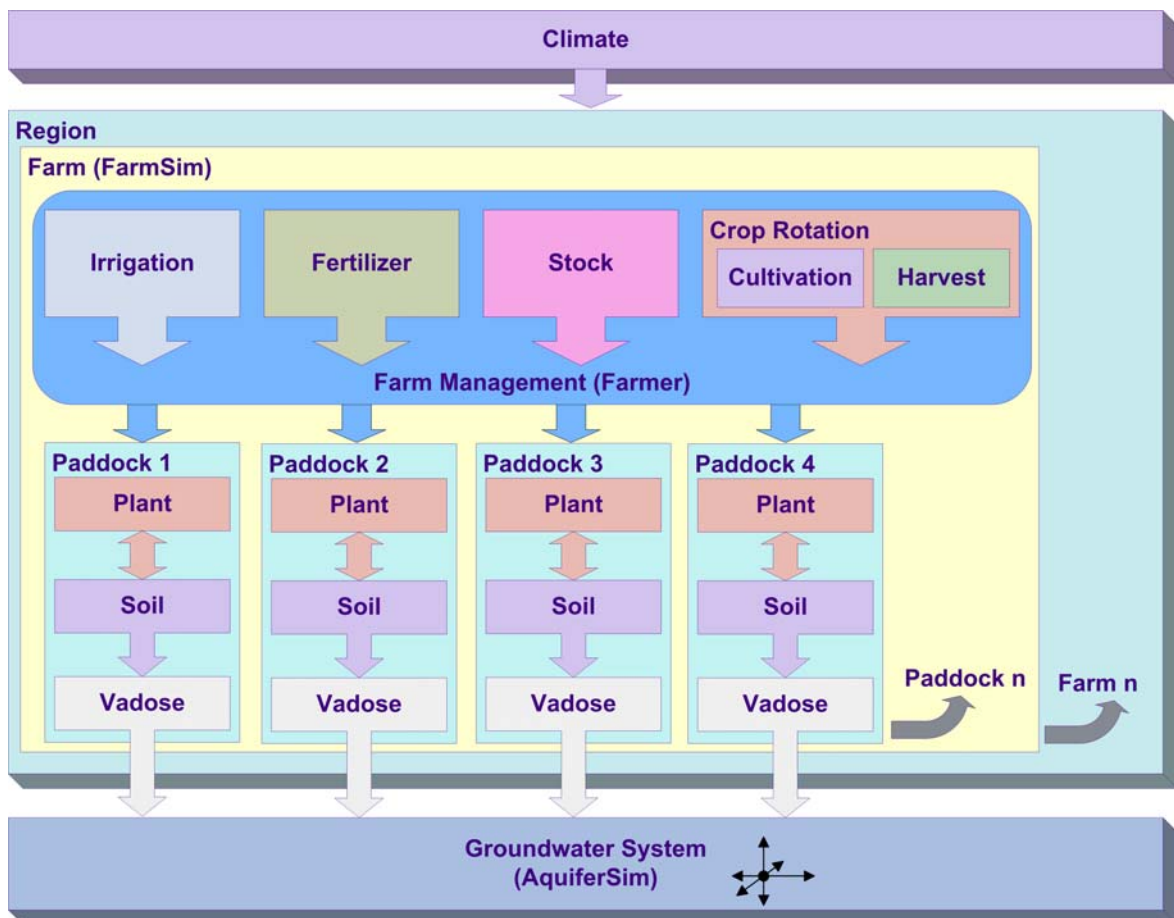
Climate

Region

Farm (FarmSim)

Irrigation

Fertilizer

Stock

Crop Rotation

Cultivation

Harvest

Farm Management (Farmer)

Paddock 1
Plant
Soil
Vadose

Paddock 2
Plant
Soil
Vadose

Paddock 3
Plant
Soil
Vadose

Paddock 4
Plant
Soil
Vadose

Paddock n

Farm n

Groundwater System
(AquiferSim)